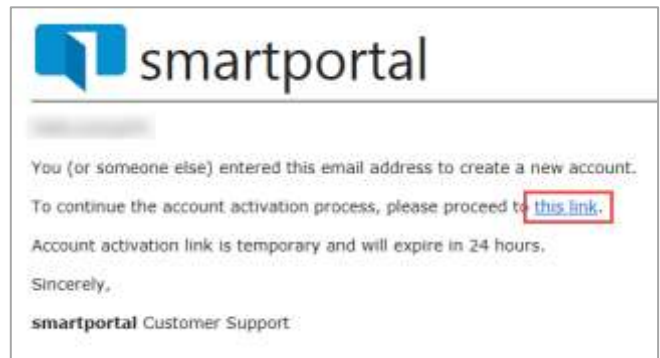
smartportal

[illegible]

You (or someone else) entered this email address to create a new account.

To continue the account activation process, please proceed to this link.

Account activation link is temporary and will expire in 24 hours.

Sincerely,

smartportal Customer Support